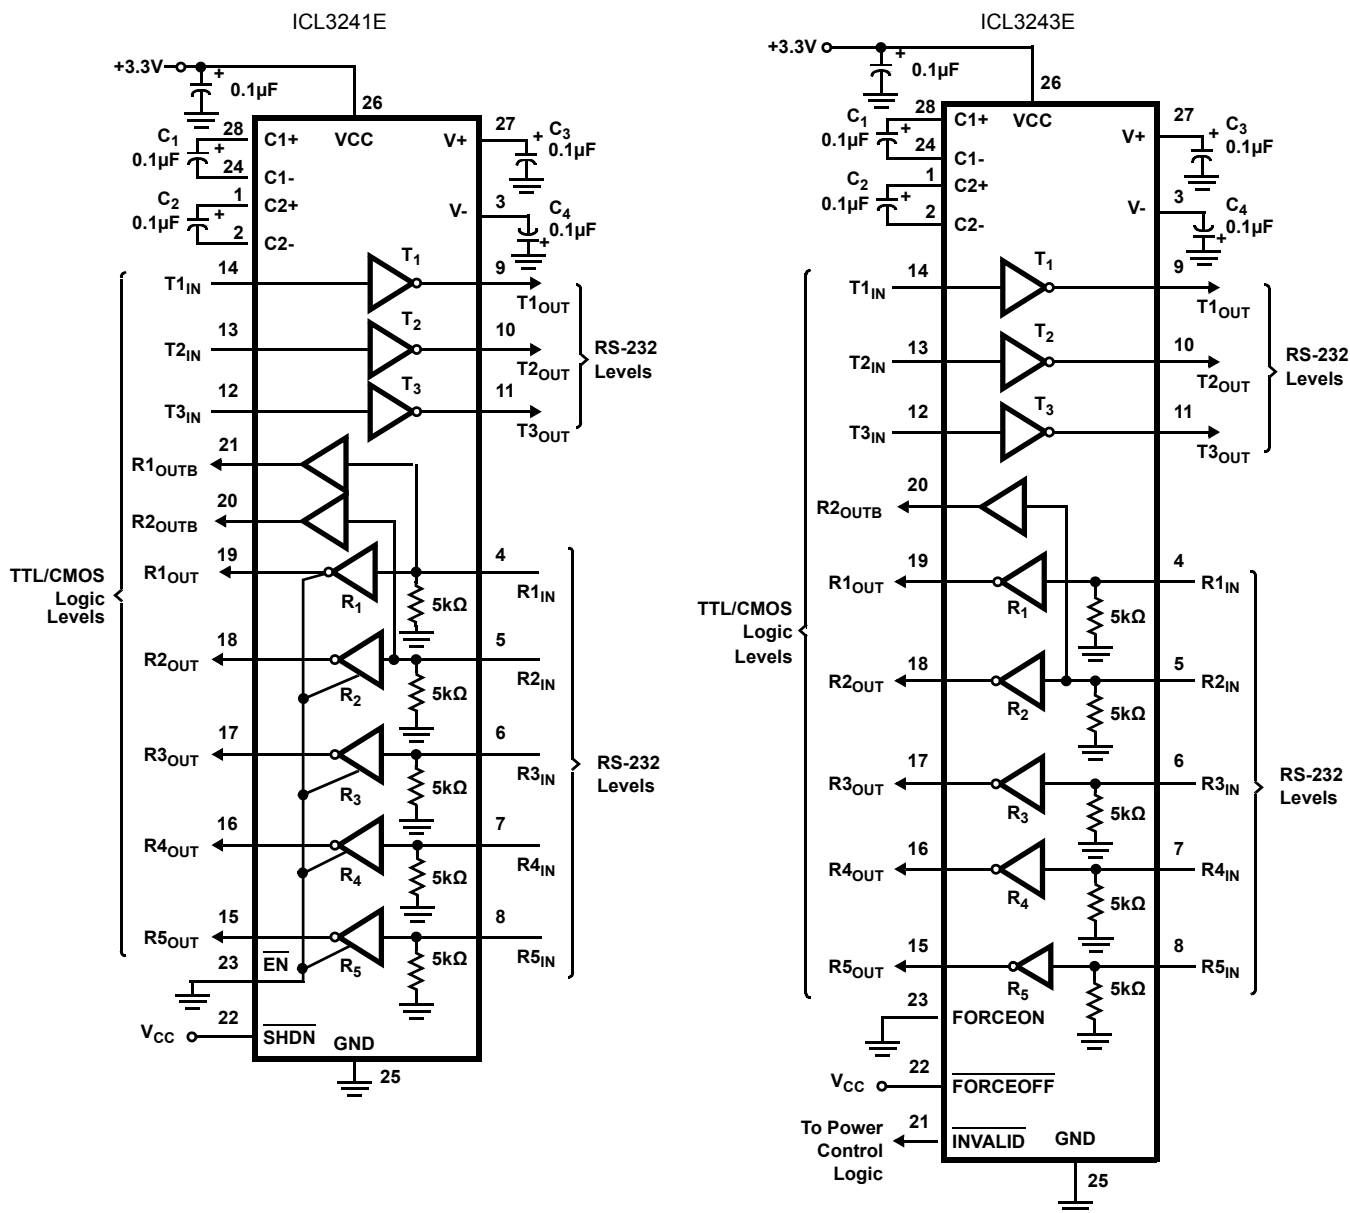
ICL3241E

+3.3V + 0.1µF 26

$C_1$ 0.1µF 28 + 24 C1+ VCC V+ 27 + $C_3$ 0.1µF

C1-

$C_2$ 0.1µF 1 + 2 C2+ C2- V- 3 $C_4$ 0.1µF +

$T1_{IN}$ 14 $T_1$ 9 $T1_{OUT}$

$T2_{IN}$ 13 $T_2$ 10 $T2_{OUT}$ RS-232 Levels

$T3_{IN}$ 12 $T_3$ 11 $T3_{OUT}$

$R1_{OUTB}$ 21

$R2_{OUTB}$ 20

TTL/CMOS Logic Levels

$R1_{OUT}$ 19 $R_1$ 5kΩ 4 $R1_{IN}$

$R2_{OUT}$ 18 $R_2$ 5kΩ 5 $R2_{IN}$

$R3_{OUT}$ 17 $R_3$ 5kΩ 6 $R3_{IN}$ RS-232 Levels

$R4_{OUT}$ 16 $R_4$ 5kΩ 7 $R4_{IN}$

$R5_{OUT}$ 15 $R_5$ 5kΩ 8 $R5_{IN}$

23 $\overline{EN}$

$V_{CC}$ 22 $\overline{SHDN}$ GND

25

ICL3243E

+3.3V + 0.1µF 26

$C_1$ 0.1µF 28 + 24 C1+ VCC C1- 27 + $C_3$ 0.1µF V+

$C_2$ 0.1µF 1 + 2 C2+ C2- V- 3 $C_4$ 0.1µF +

$T1_{IN}$ 14 $T_1$ 9 $T1_{OUT}$

$T2_{IN}$ 13 $T_2$ 10 $T2_{OUT}$ RS-232 Levels

$T3_{IN}$ 12 $T_3$ 11 $T3_{OUT}$

$R2_{OUTB}$ 20

TTL/CMOS Logic Levels

$R1_{OUT}$ 19 $R_1$ 5kΩ 4 $R1_{IN}$

$R2_{OUT}$ 18 $R_2$ 5kΩ 5 $R2_{IN}$

$R3_{OUT}$ 17 $R_3$ 5kΩ 6 $R3_{IN}$ RS-232 Levels

$R4_{OUT}$ 16 $R_4$ 5kΩ 7 $R4_{IN}$

$R5_{OUT}$ 15 $R_5$ 5kΩ 8 $R5_{IN}$

23 FORCEON

$V_{CC}$ 22 $\overline{FORCEOFF}$

To Power Control Logic 21 $\overline{INVALID}$ GND

25